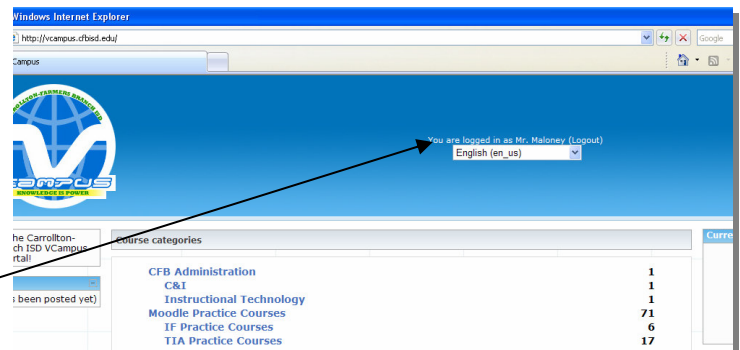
Windows Internet Explorer

http://vcampus.cfbisd.edu/

Google

Campus

CARROLLTON-FARMERS BRANCH ISD

VCAMPUS

KNOWLEDGE IS POWER

You are logged in as Mr. Maloney (Logout)

English (en_us)

he Carrollton-ch ISD VCampus rtal!

s been posted yet)

Course categories

Curre

| | |
|---|---|
| CFB Administration | 1 |
| C&I | 1 |
| Instructional Technology | 1 |
| Moodle Practice Courses | 71 |
| IF Practice Courses | 6 |
| TIA Practice Courses | 17 |